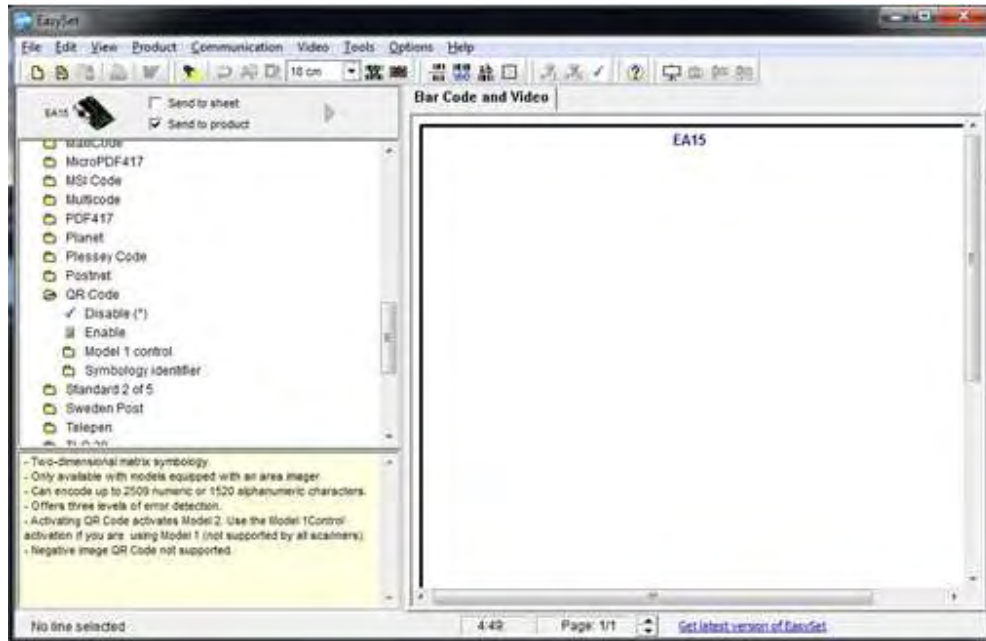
EasySet

File Edit View Product Communication Video Tools Options Help

10 cm

EA15

Send to sheet

Send to product

Bar Code and Video

MaxiCode
MicroPDF417
MSI Code
Multicode
PDF417
Planet
Plessey Code
Postnet
QR Code
✓ Disable (*)
Enable
Model 1 control
Symbology identifier
Standard 2 of 5
Sweden Post
Telepen
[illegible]

- Two-dimensional matrix symbology.
- Only available with models equipped with an area imager.
- Can encode up to 2509 numeric or 1520 alphanumeric characters.
- Offers three levels of error detection.
- Activating QR Code activates Model 2. Use the Model 1Control activation if you are using Model 1 (not supported by all scanners).
- Negative image QR Code not supported.

EA15

No line selected

4:49

Page: 1/1

Get latest version of EasySet